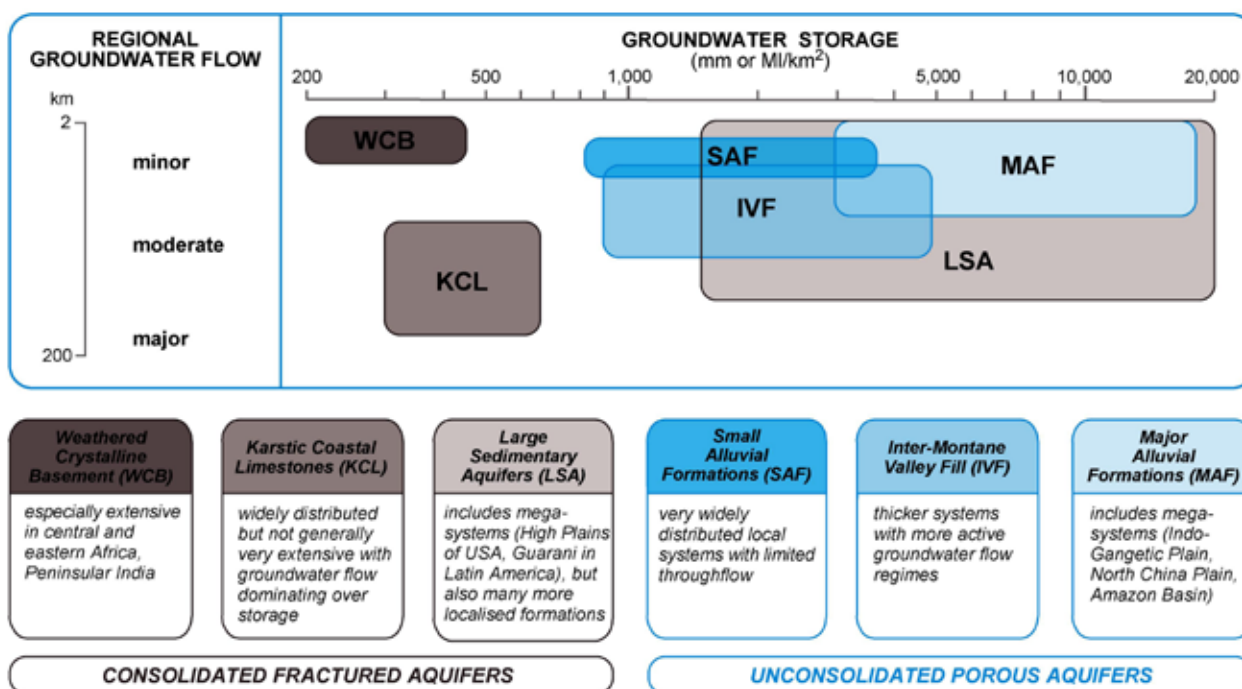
REGIONAL GROUNDWATER FLOW

km
2
minor
moderate
major
200

GROUNDWATER STORAGE
(mm or Ml/km$^2$)

200 500 1,000 5,000 10,000 20,000

WCB
SAF
MAF
IVF
KCL
LSA

Weathered Crystalline Basement (WCB)
especially extensive in central and eastern Africa, Peninsular India

Karstic Coastal Limestones (KCL)
widely distributed but not generally very extensive with groundwater flow dominating over storage

Large Sedimentary Aquifers (LSA)
includes mega-systems (High Plains of USA, Guarani in Latin America), but also many more localised formations

Small Alluvial Formations (SAF)
very widely distributed local systems with limited throughflow

Inter-Montane Valley Fill (IVF)
thicker systems with more active groundwater flow regimes

Major Alluvial Formations (MAF)
includes mega-systems (Indo-Gangetic Plain, North China Plain, Amazon Basin)

CONSOLIDATED FRACTURED AQUIFERS

UNCONSOLIDATED POROUS AQUIFERS